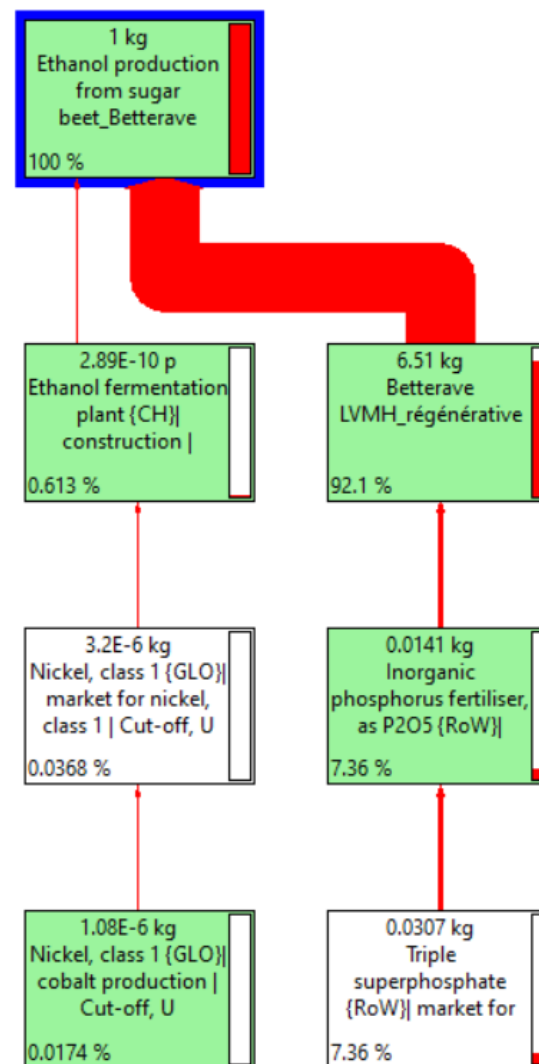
1 kg
Ethanol production from sugar beet_Betterave
100 %

2.89E-10 p
Ethanol fermentation plant {CH}| construction |
0.613 %

6.51 kg
Betterave LVMH_régénérative
92.1 %

3.2E-6 kg
Nickel, class 1 {GLO}| market for nickel, class 1 | Cut-off, U
0.0368 %

0.0141 kg
Inorganic phosphorus fertiliser, as P2O5 {RoW}|
7.36 %

1.08E-6 kg
Nickel, class 1 {GLO}| cobalt production | Cut-off, U
0.0174 %

0.0307 kg
Triple superphosphate {RoW}| market for
7.36 %